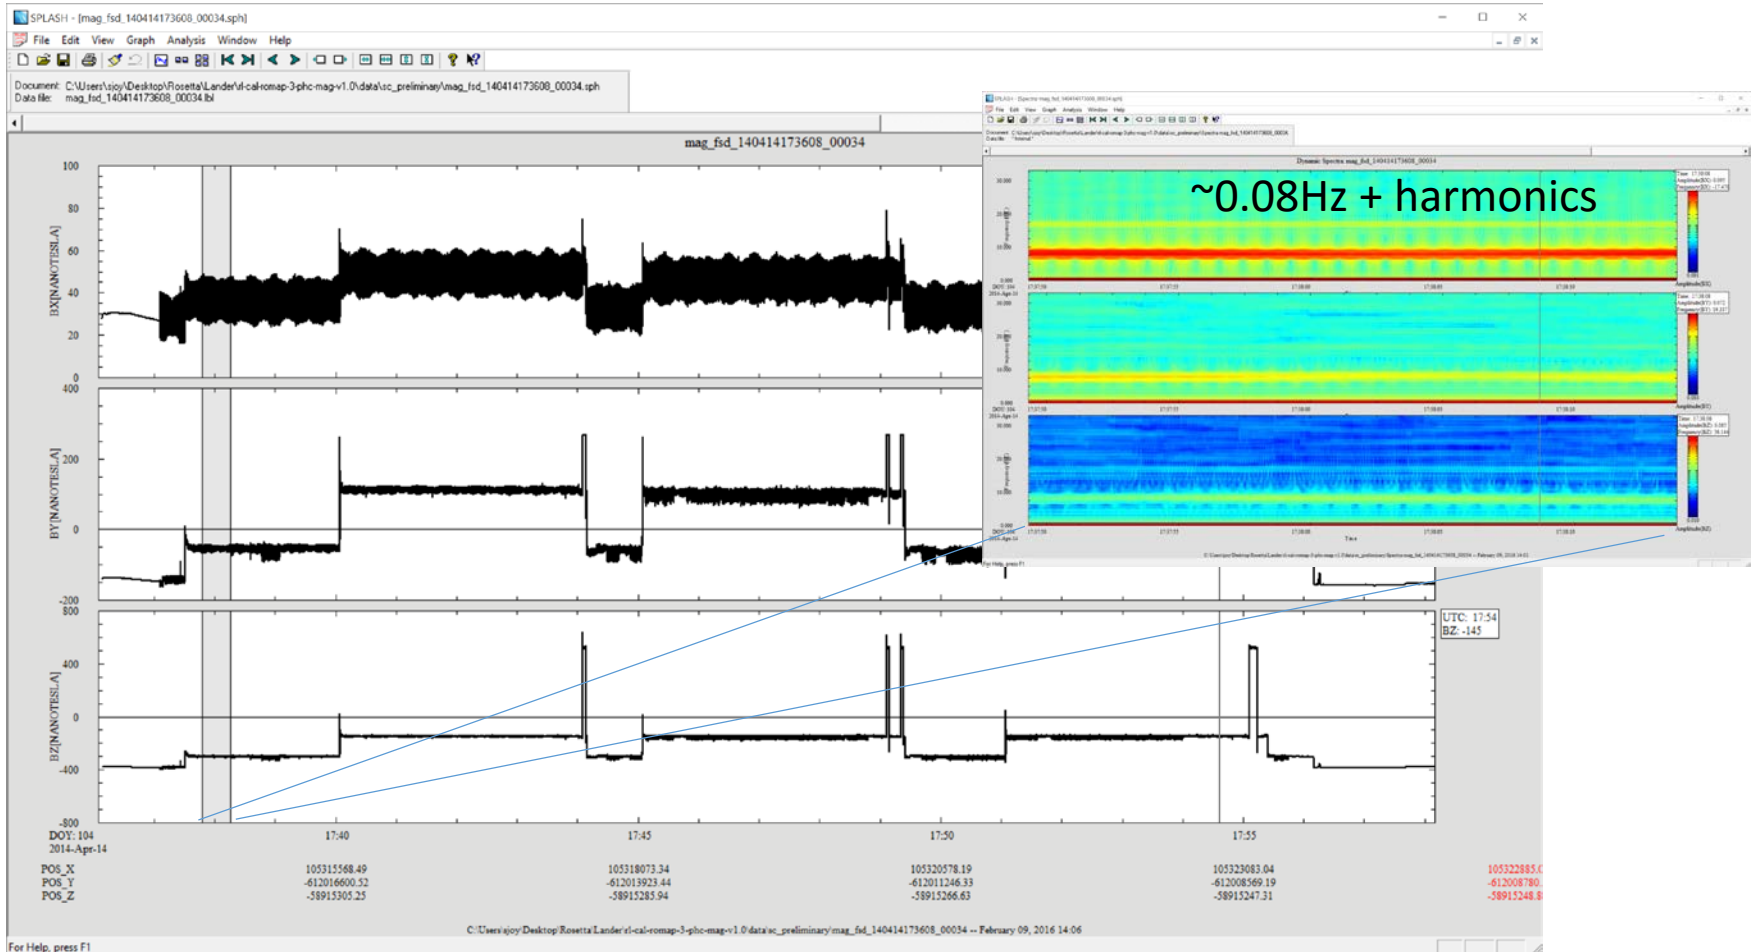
SPLASH - [mag_fsd_140414173608_00034.sph]

File Edit View Graph Analysis Window Help

Document: C:\Users\sjoy\Desktop\Rosetta\Lander\rl-cal-romap-3-phc-mag-v1.0\data\sc_preliminary\mag_fsd_140414173608_00034.sph
Data file: mag_fsd_140414173608_00034.lbl

mag_fsd_140414173608_00034

100
80
60
40
20
0
BX[NANOTESLA]

400
200
0
-200
BY[NANOTESLA]

800
400
0
-400
-800
BZ[NANOTESLA]

UTC: 17:54
BZ: -145

DOY: 104
2014-Apr-14

17:40
17:45
17:50
17:55

| | | | | | |
|---|---|---|---|---|---|
| POS_X | 105315568.49 | 105318073.34 | 105320578.19 | 105323083.04 | 105322885.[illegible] |
| POS_Y | -612016600.52 | -612013923.44 | -612011246.33 | -612008569.19 | -612008780.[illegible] |
| POS_Z | -58915305.25 | -58915285.94 | -58915266.63 | -58915247.31 | -58915248.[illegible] |

C:\Users\sjoy\Desktop\Rosetta\Lander\rl-cal-romap-3-phc-mag-v1.0\data\sc_preliminary\mag_fsd_140414173608_00034 -- February 09, 2016 14:06

For Help, press F1

~0.08Hz + harmonics

Dynamic Spectra mag_fsd_140414173608_00034

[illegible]